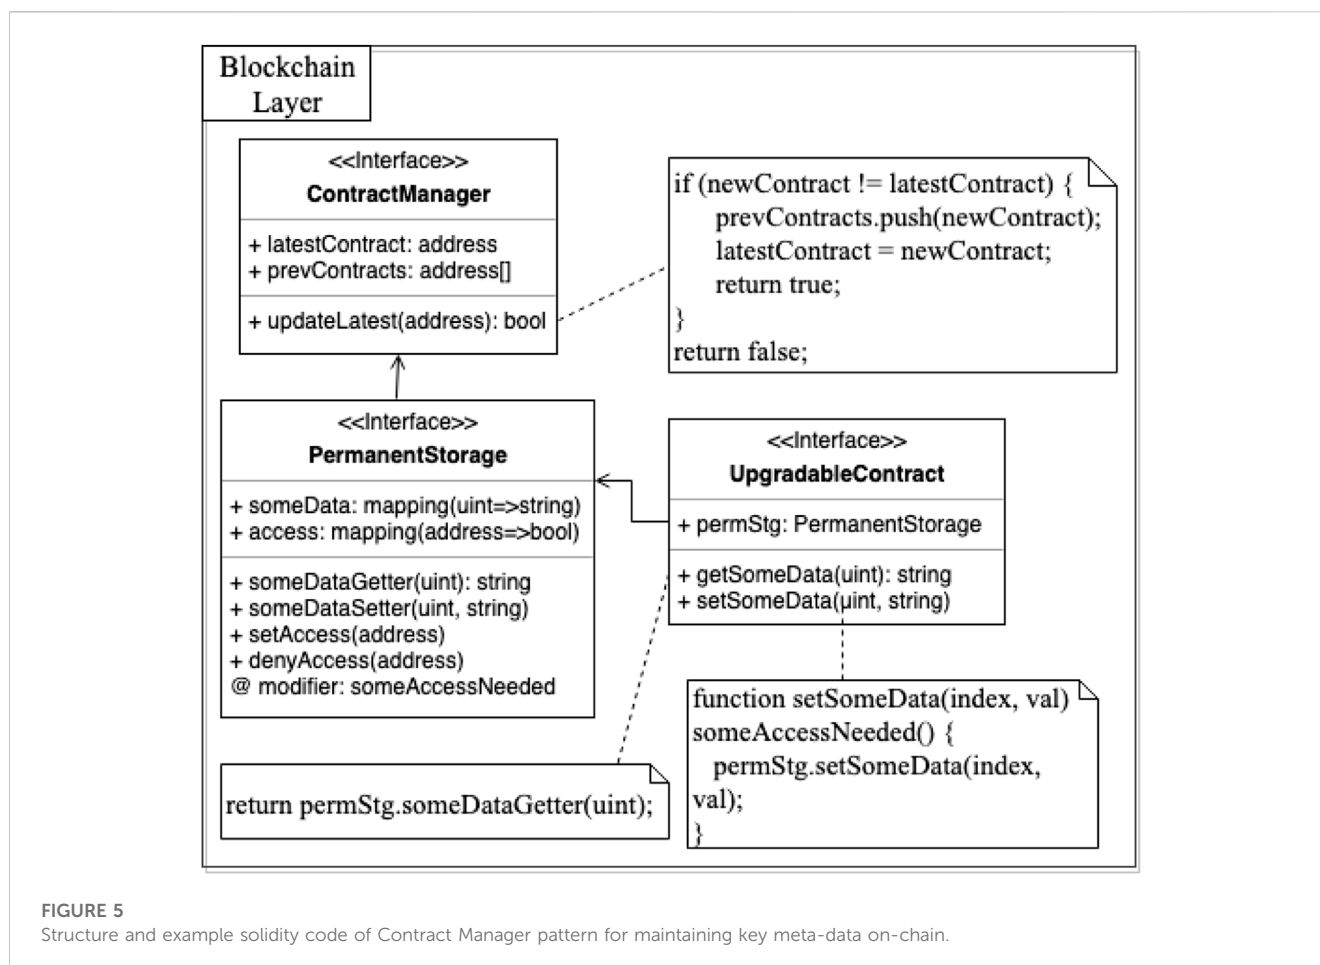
Blockchain Layer

<<Interface>>
ContractManager

+ latestContract: address
+ prevContracts: address[]

+ updateLatest(address): bool

if (newContract != latestContract) {
prevContracts.push(newContract);
latestContract = newContract;
return true;
}
return false;

<<Interface>>
PermanentStorage

+ someData: mapping(uint=>string)
+ access: mapping(address=>bool)

+ someDataGetter(uint): string
+ someDataSetter(uint, string)
+ setAccess(address)
+ denyAccess(address)
@ modifier: someAccessNeeded

<<Interface>>
UpgradableContract

+ permStg: PermanentStorage

+ getSomeData(uint): string
+ setSomeData(uint, string)

function setSomeData(index, val)
someAccessNeeded() {
permStg.setSomeData(index, val);
}

return permStg.someDataGetter(uint);

FIGURE 5
Structure and example solidity code of Contract Manager pattern for maintaining key meta-data on-chain.